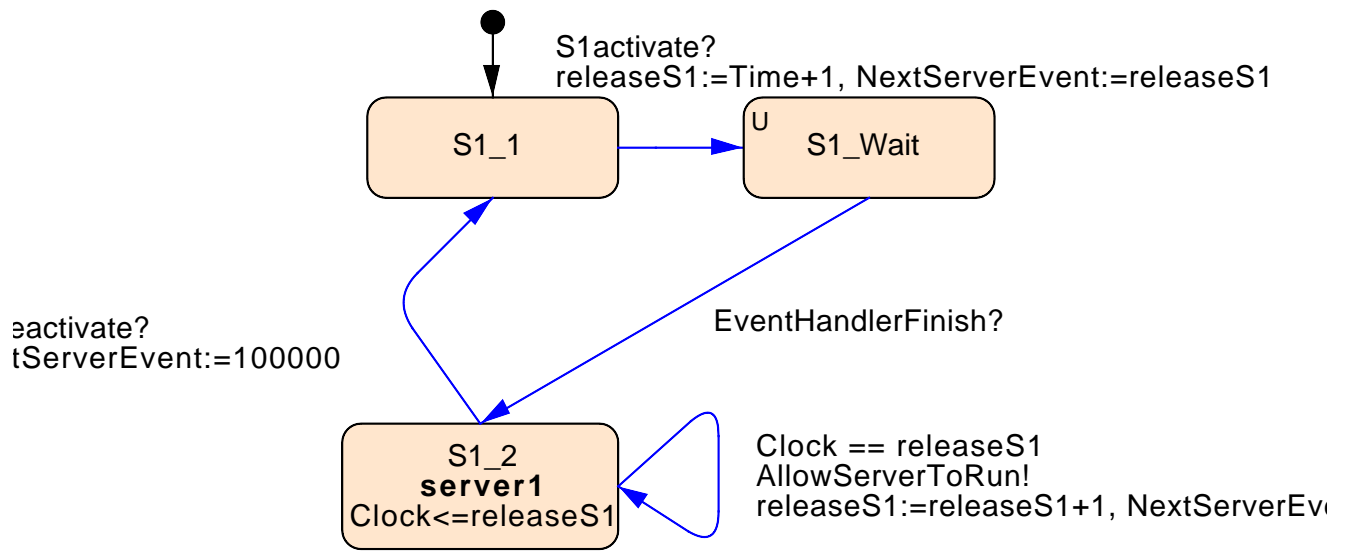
S1activate?
releaseS1:=Time+1, NextServerEvent:=releaseS1

S1_1

U
S1_Wait

eactivate?
tServerEvent:=100000

EventHandlerFinish?

S1_2
**server1**
Clock<=releaseS1

Clock == releaseS1
AllowServerToRun!
releaseS1:=releaseS1+1, NextServerEv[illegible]